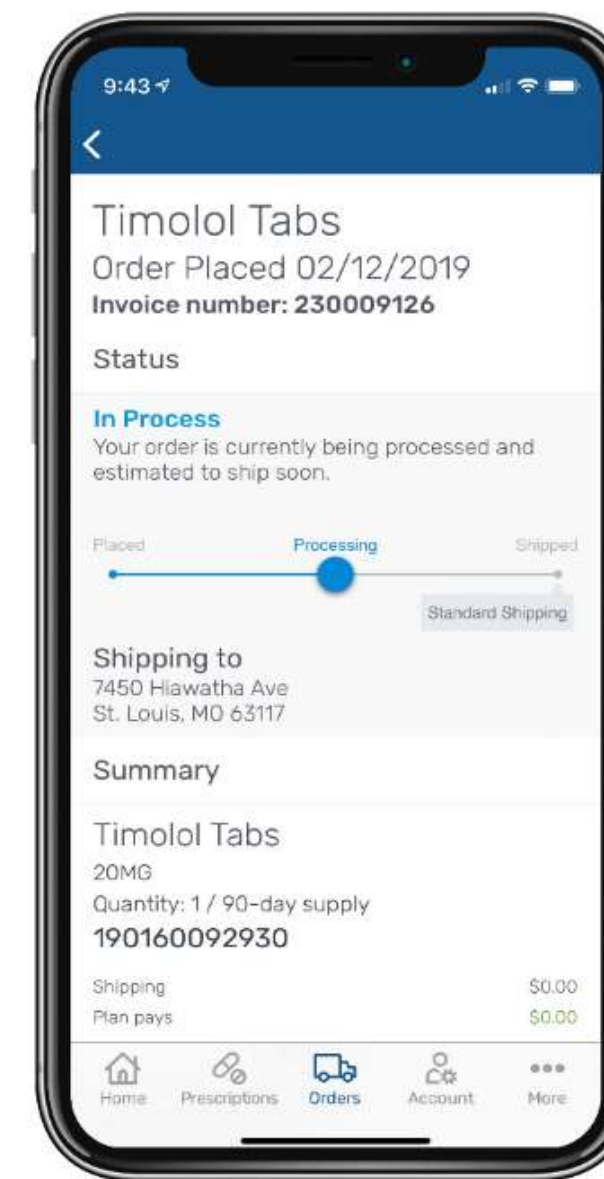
9:43

Timolol Tabs
Order Placed 02/12/2019
Invoice number: 230009126

Status

In Process
Your order is currently being processed and estimated to ship soon.

Placed
Processing
Shipped

Standard Shipping

Shipping to
7450 Hiawatha Ave
St. Louis, MO 63117

Summary

Timolol Tabs
20MG
Quantity: 1 / 90-day supply
190160092930

Shipping $0.00
Plan pays $0.00

Home
Prescriptions
Orders
Account
More